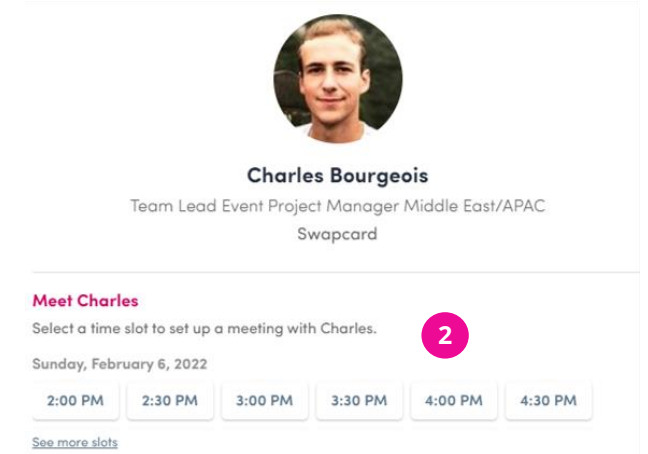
Charles Bourgeois

Team Lead Event Project Manager Middle East/APAC

Swapcard

Meet Charles

Select a time slot to set up a meeting with Charles.

2

Sunday, February 6, 2022

2:00 PM 2:30 PM 3:00 PM 3:30 PM 4:00 PM 4:30 PM

See more slots